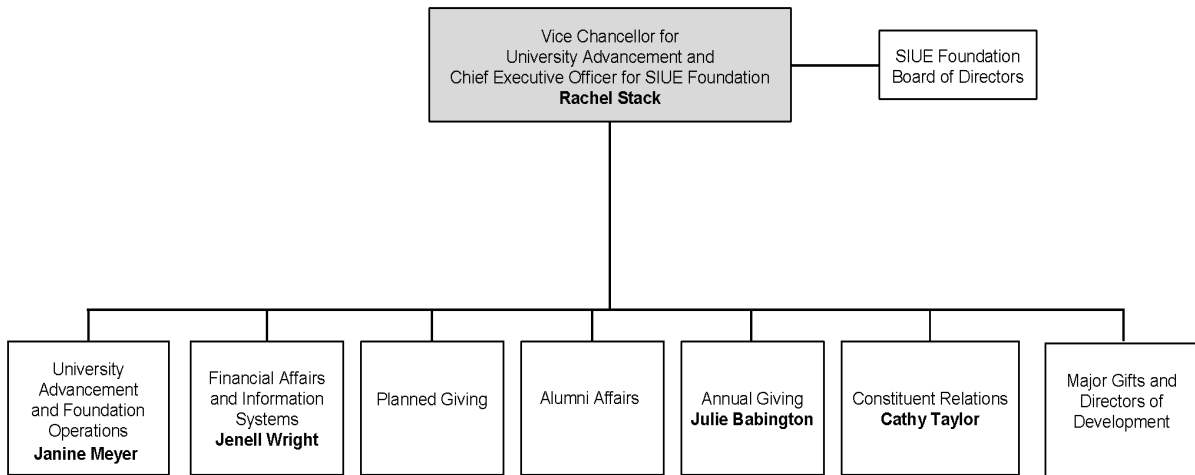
Vice Chancellor for University Advancement and Chief Executive Officer for SIUE Foundation
**Rachel Stack**

SIUE Foundation Board of Directors

University Advancement and Foundation Operations
**Janine Meyer**

Financial Affairs and Information Systems
**Jenell Wright**

Planned Giving

Alumni Affairs

Annual Giving
**Julie Babington**

Constituent Relations
**Cathy Taylor**

Major Gifts and Directors of Development